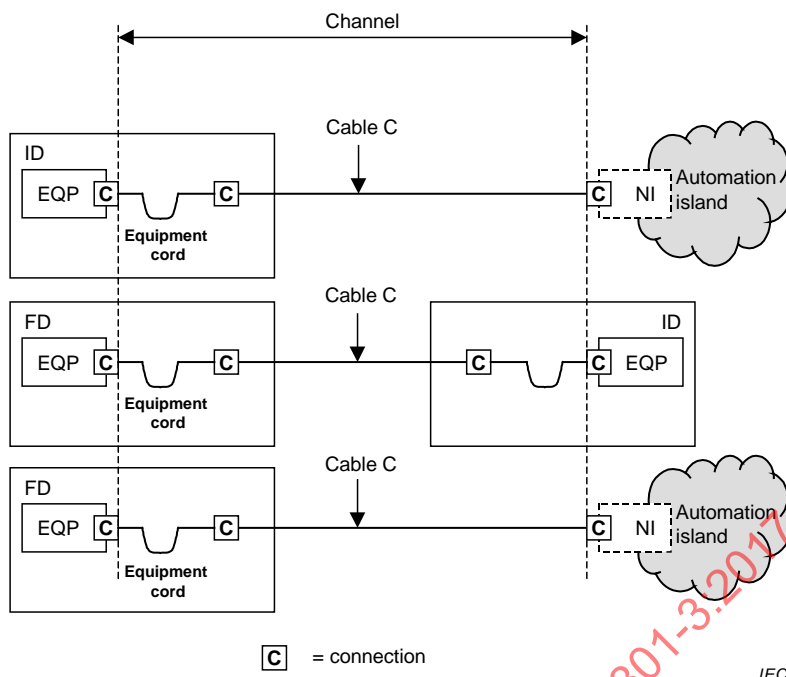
Channel

Cable C

ID

EQP C C

Equipment cord

C NI Automation island

Cable C

FD

EQP C C

Equipment cord

ID

C C EQP

Cable C

FD

EQP C C

Equipment cord

C NI Automation island

C = connection

301-3:2017

IEC